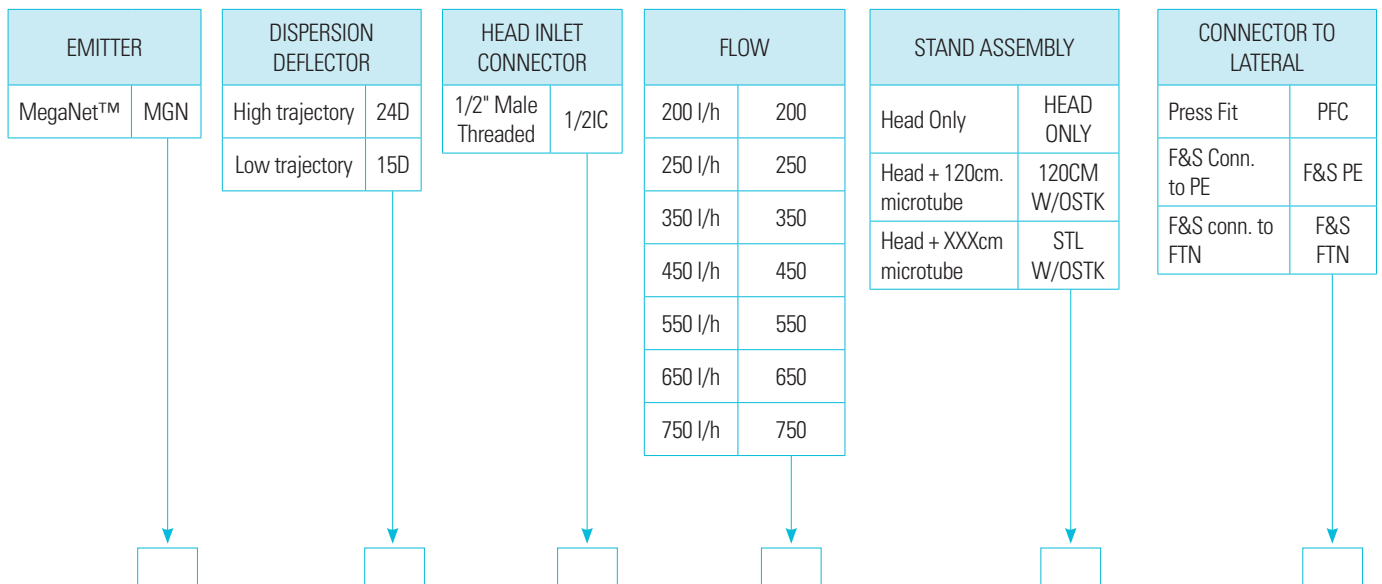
| EMITTER | |
|---|---|
| MegaNet™ | MGN |

| DISPERSION DEFLECTOR | |
|---|---|
| High trajectory | 24D |
| Low trajectory | 15D |

| HEAD INLET CONNECTOR | |
|---|---|
| 1/2" Male Threaded | 1/2IC |

| FLOW | |
|---|---|
| 200 l/h | 200 |
| 250 l/h | 250 |
| 350 l/h | 350 |
| 450 l/h | 450 |
| 550 l/h | 550 |
| 650 l/h | 650 |
| 750 l/h | 750 |

| STAND ASSEMBLY | |
|---|---|
| Head Only | HEAD ONLY |
| Head + 120cm. microtube | 120CM W/OSTK |
| Head + XXXcm microtube | STL W/OSTK |

| CONNECTOR TO LATERAL | |
|---|---|
| Press Fit | PFC |
| F&S Conn. to PE | F&S PE |
| F&S conn. to FTN | F&S FTN |